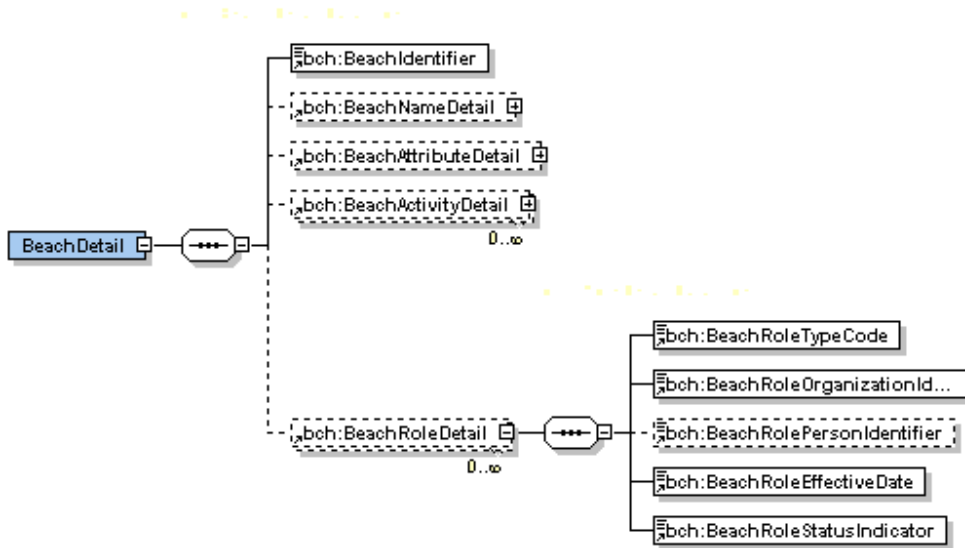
BeachDetail

bch:BeachIdentifier

bch:BeachNameDetail

bch:BeachAttributeDetail

bch:BeachActivityDetail

0..∞

bch:BeachRoleDetail

0..∞

bch:BeachRoleTypeCode

bch:BeachRoleOrganizationId...

bch:BeachRolePersonIdentifier

bch:BeachRoleEffectiveDate

bch:BeachRoleStatusIndicator